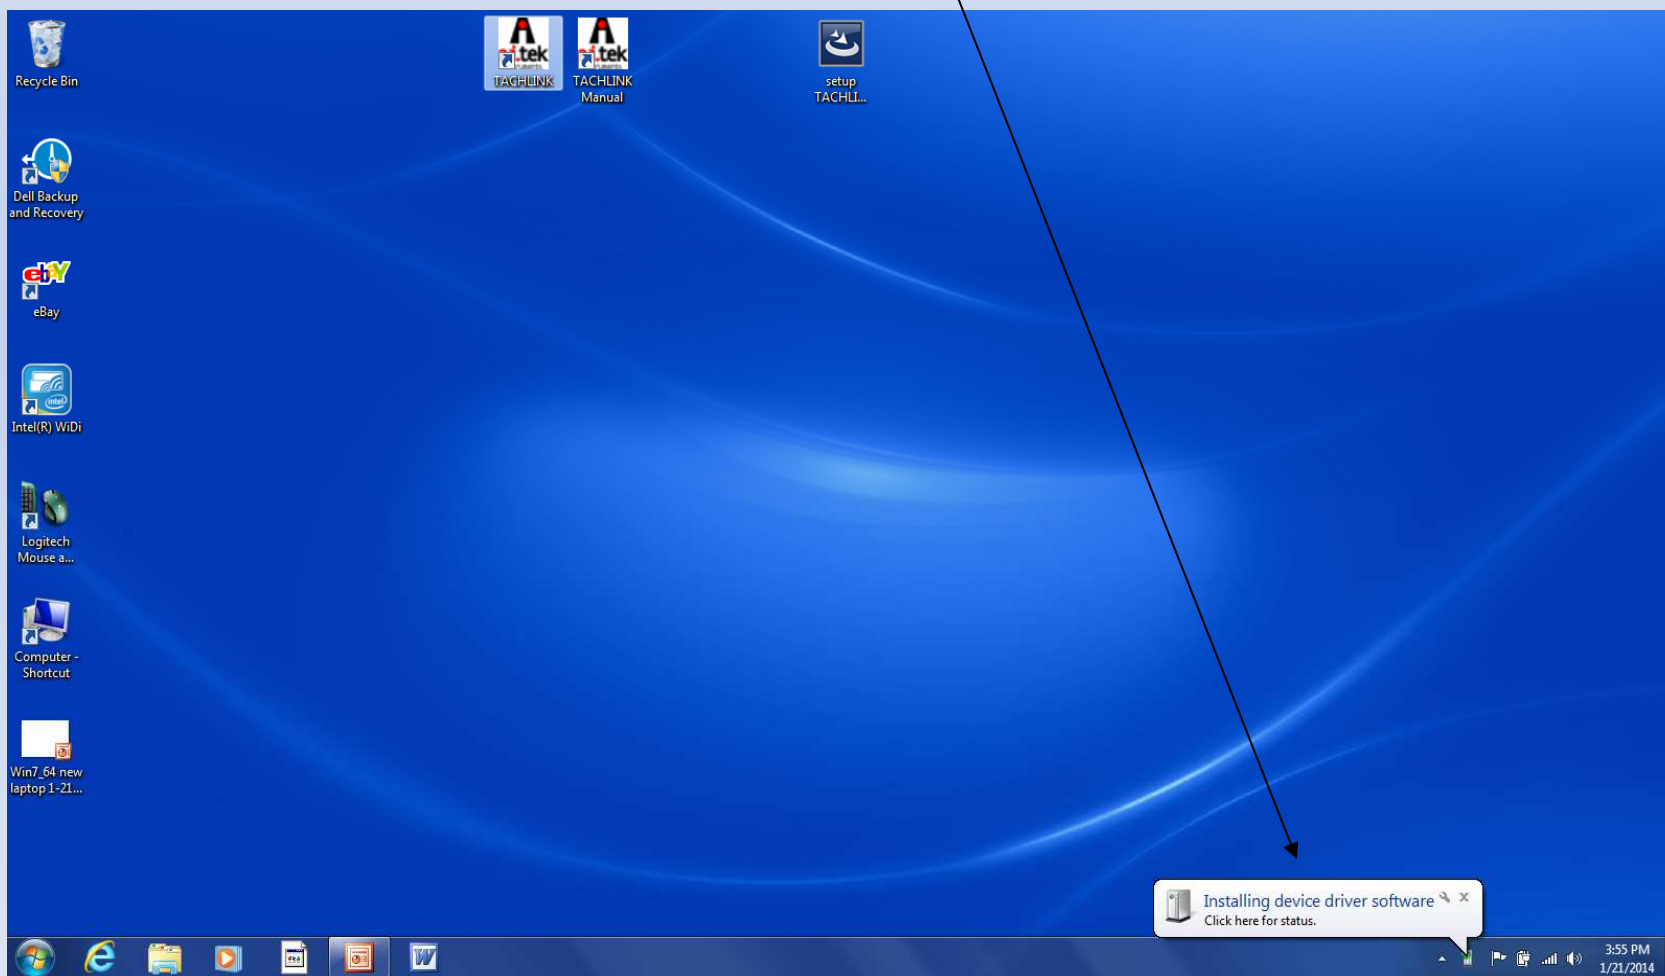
Recycle Bin

TACHLINK

TACHLINK Manual

setup TACHLI...

Dell Backup and Recovery

eBay

Intel(R) WiDi

Logitech Mouse a...

Computer - Shortcut

Win7_64 new laptop 1-21...

Installing device driver software
Click here for status.

3:55 PM
1/21/2014